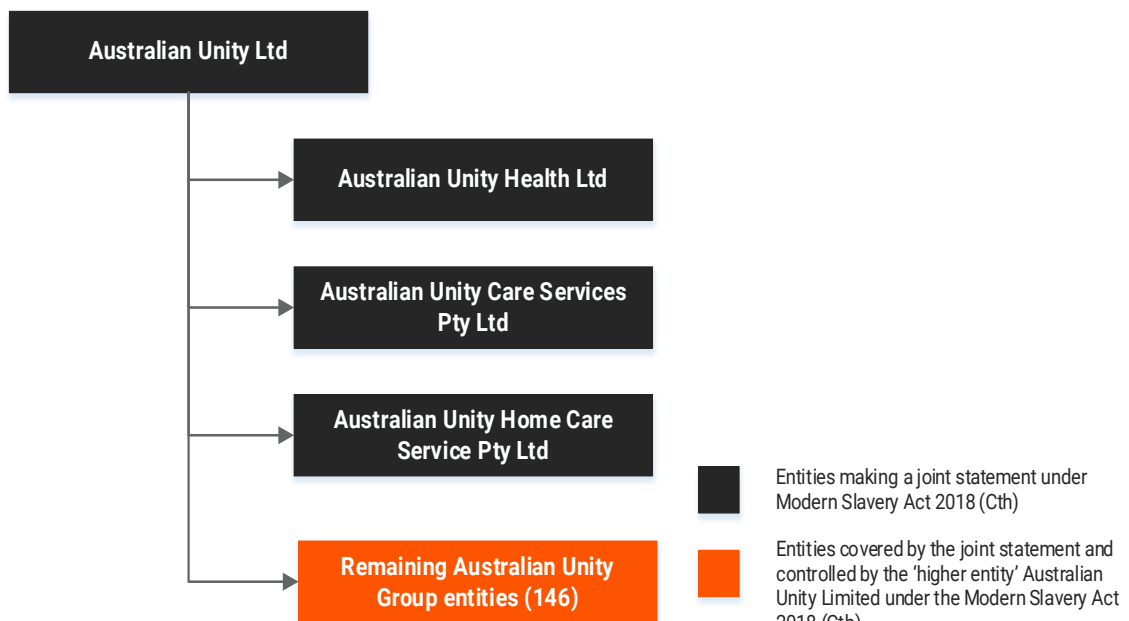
Australian Unity Ltd

Australian Unity Health Ltd

Australian Unity Care Services Pty Ltd

Australian Unity Home Care Service Pty Ltd

Remaining Australian Unity Group entities (146)

Entities making a joint statement under Modern Slavery Act 2018 (Cth)

Entities covered by the joint statement and controlled by the 'higher entity' Australian Unity Limited under the Modern Slavery Act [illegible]